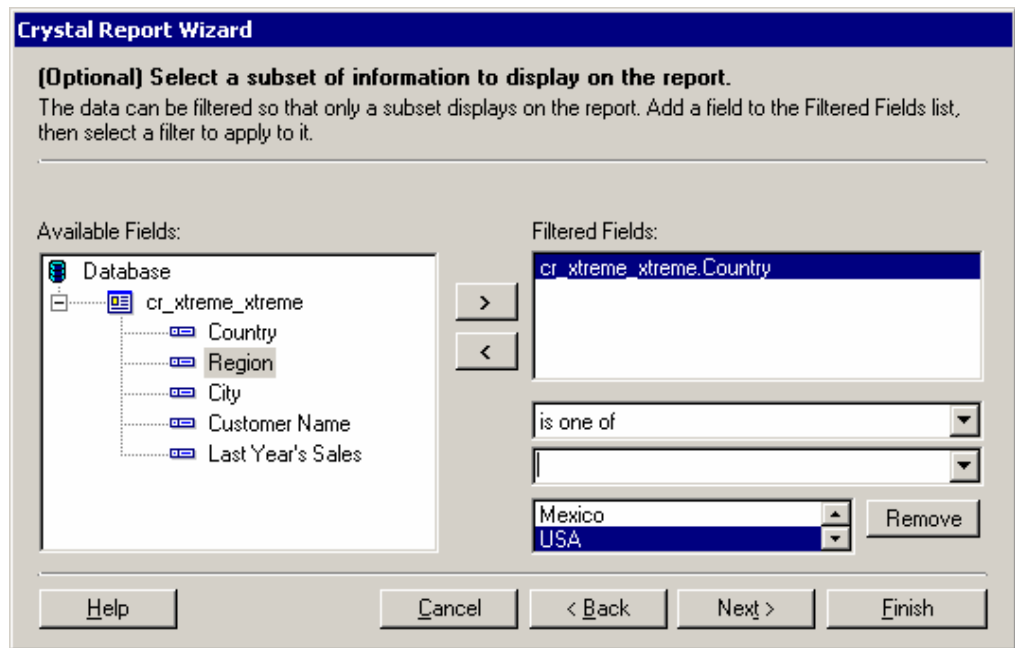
Crystal Report Wizard

(Optional) Select a subset of information to display on the report.

The data can be filtered so that only a subset displays on the report. Add a field to the Filtered Fields list, then select a filter to apply to it.

Available Fields:

Database
cr_xtreme_xtreme
Country
Region
City
Customer Name
Last Year's Sales

>
<

Filtered Fields:

cr_xtreme_xtreme.Country

is one of

Mexico
USA

Remove

Help
Cancel
< Back
Next >
Finish